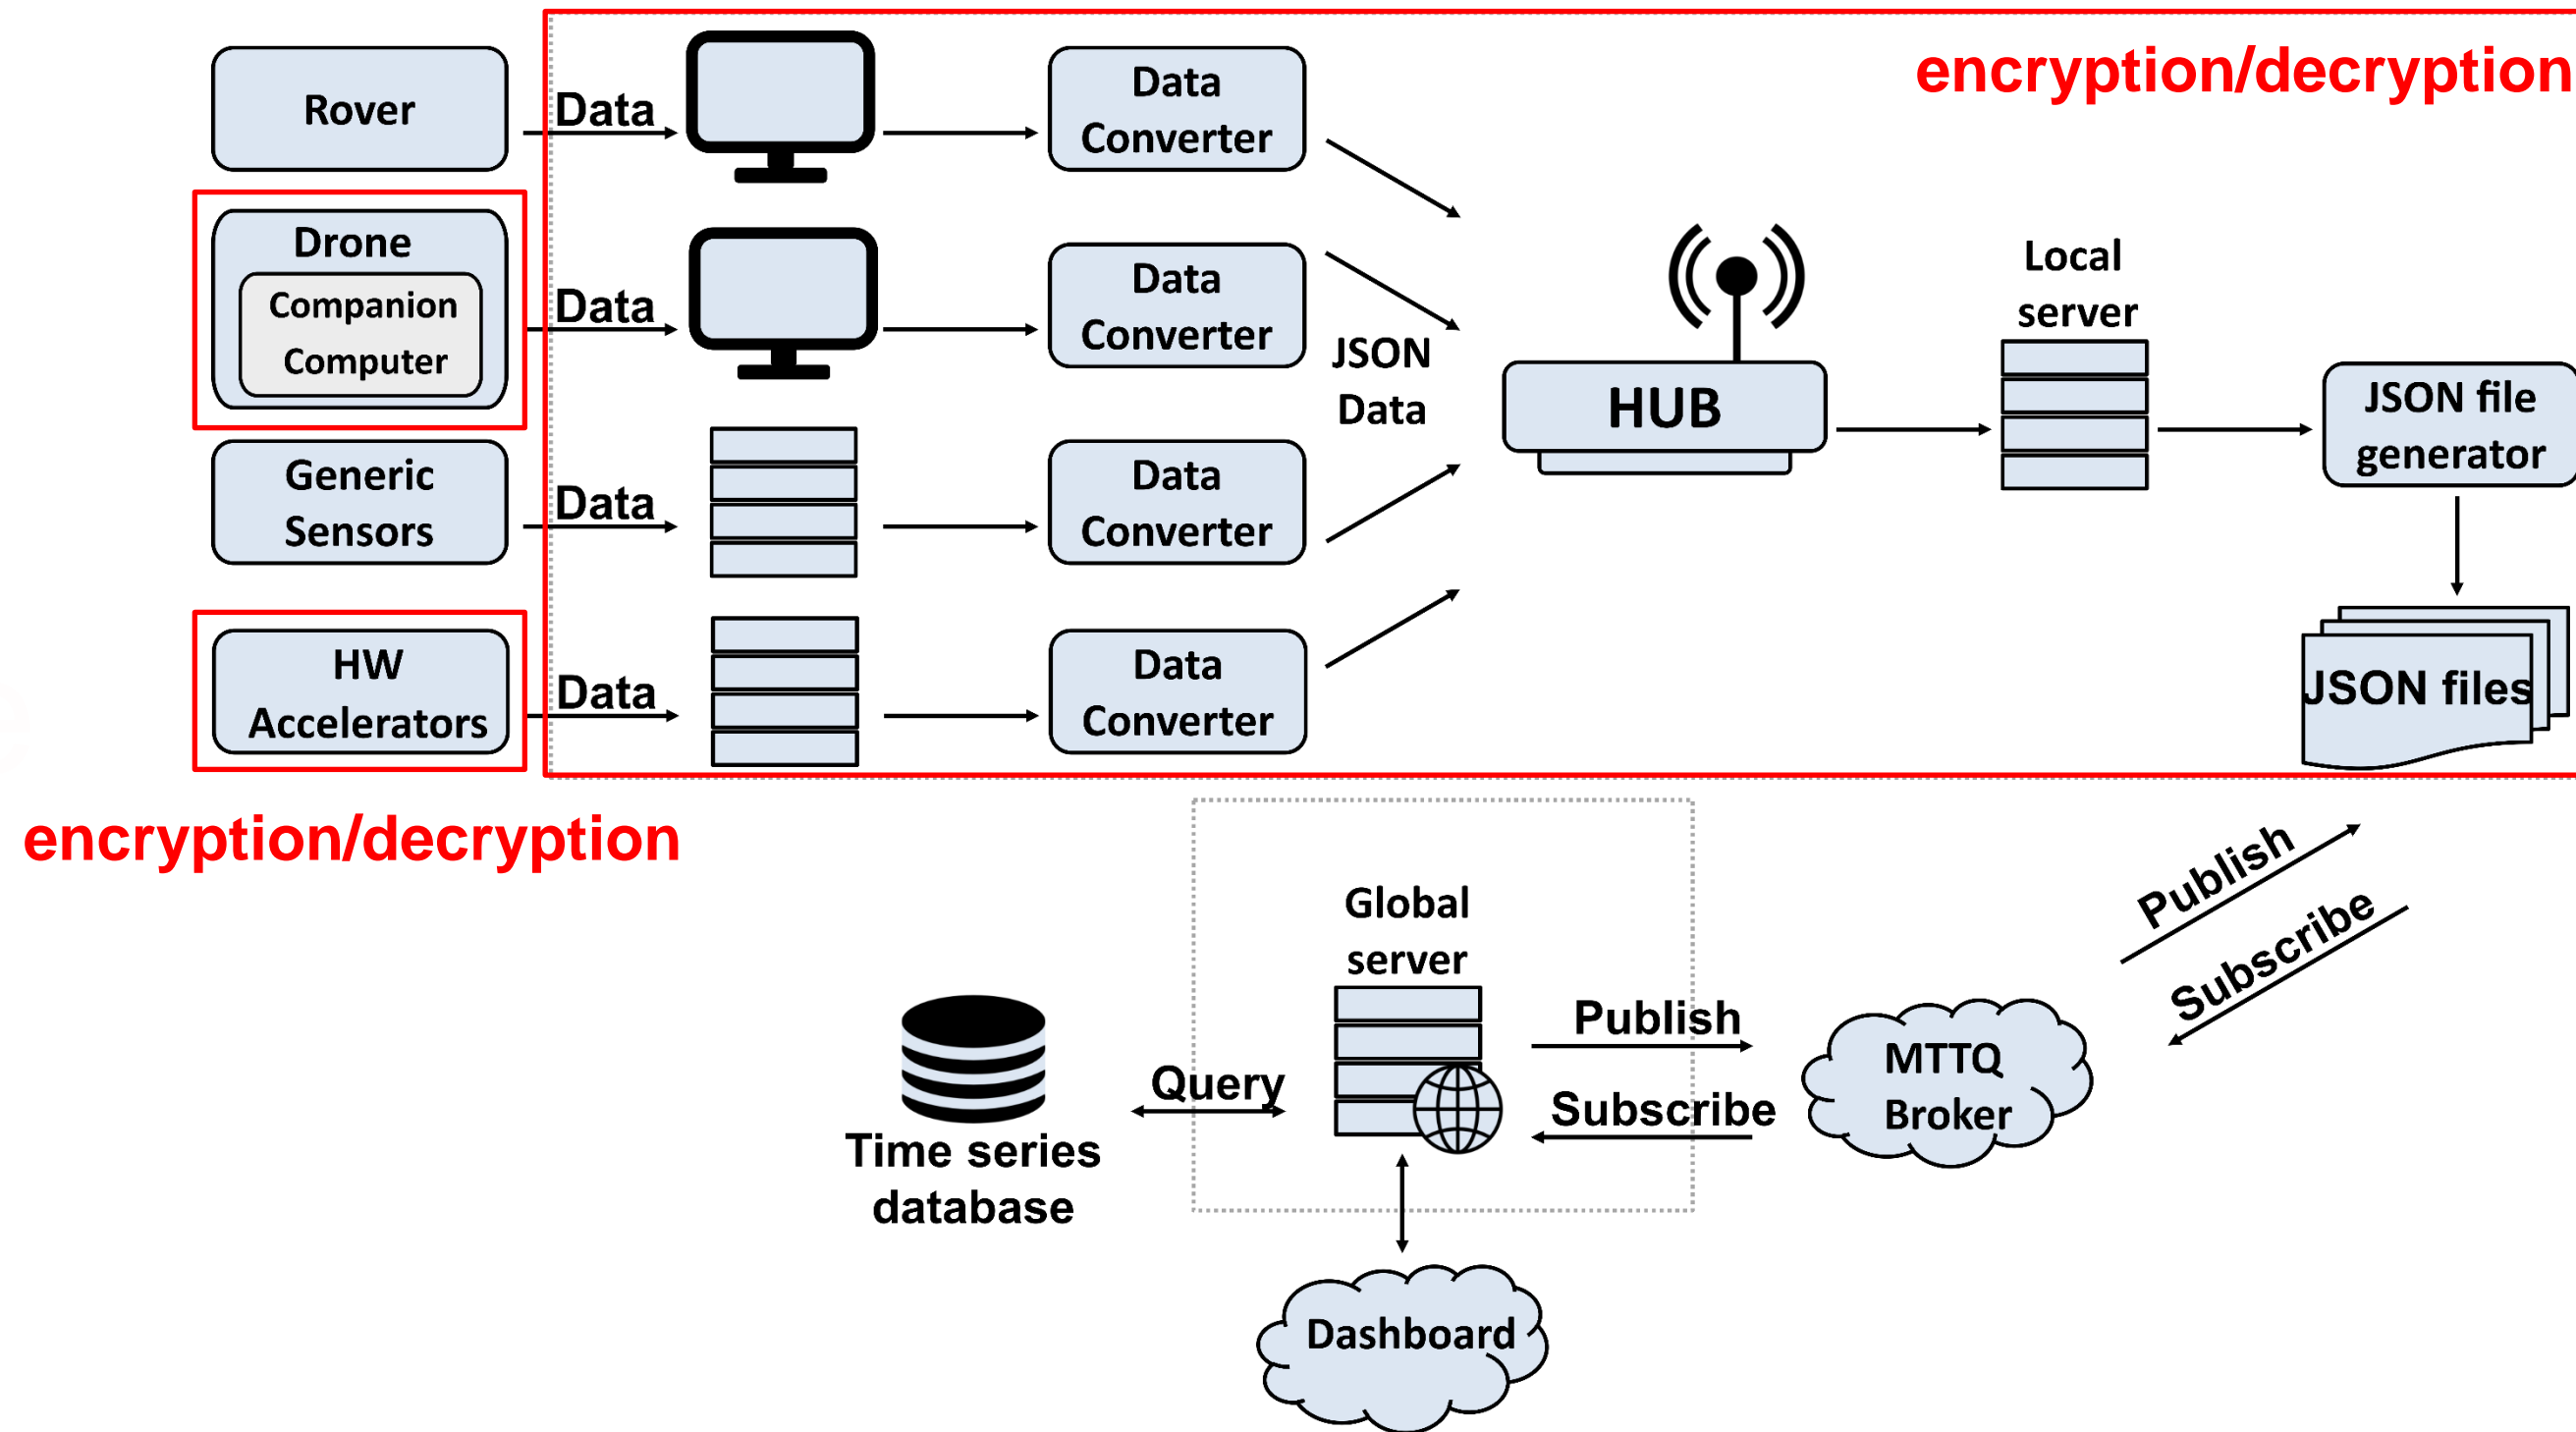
Rover

Data

Data Converter

encryption/decryption

Drone

Companion Computer

Data

Data Converter

JSON Data

HUB

Local server

JSON file generator

Generic Sensors

Data

Data Converter

HW Accelerators

Data

Data Converter

JSON files

encryption/decryption

Publish

Subscribe

Global server

Publish

Subscribe

MTTQ Broker

Query

Time series database

Dashboard